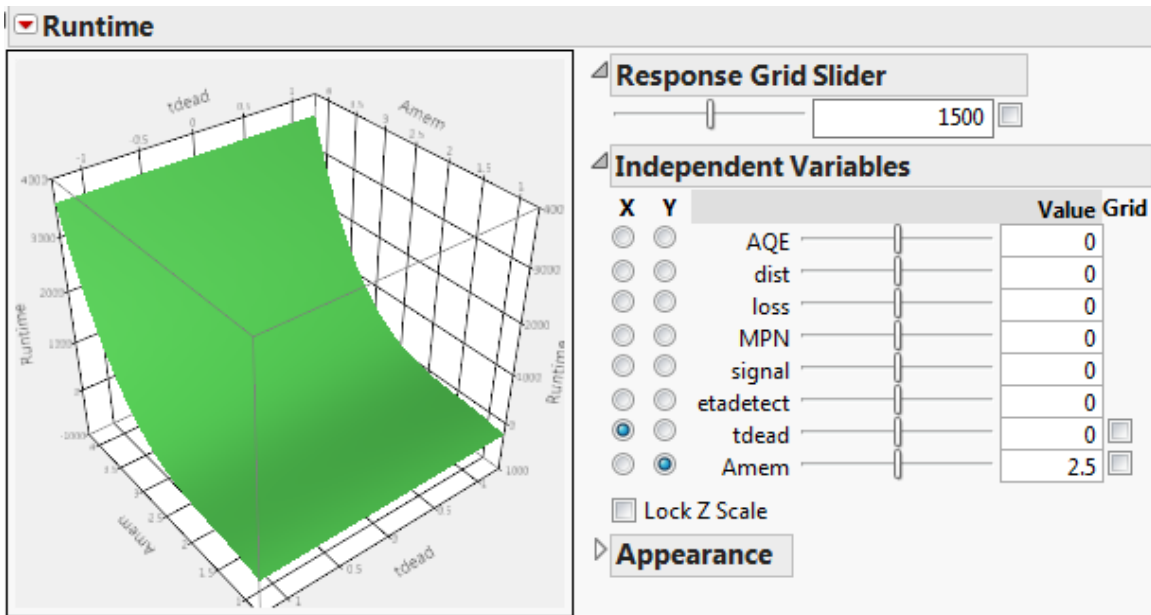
Runtime

tdead
-1
-0.5
0
0.5
1
Amem
4
3.5
3
2.5
2
1.5
1
4000
3000
2000
1000
-1000
Runtime
4000
3000
2000
1000
0
-1000
Runtime
Amem
4
3.5
3
2.5
2
1.5
1
tdead
-1
-0.5
0
0.5
1

Response Grid Slider
1500

Independent Variables

| X | Y | | Value | Grid |
|---|---|---|---|---|
| | | AQE | 0 | |
| | | dist | 0 | |
| | | loss | 0 | |
| | | MPN | 0 | |
| | | signal | 0 | |
| | | etadetect | 0 | |
| | | tdead | 0 | |
| | | Amem | 2.5 | |

Lock Z Scale

Appearance